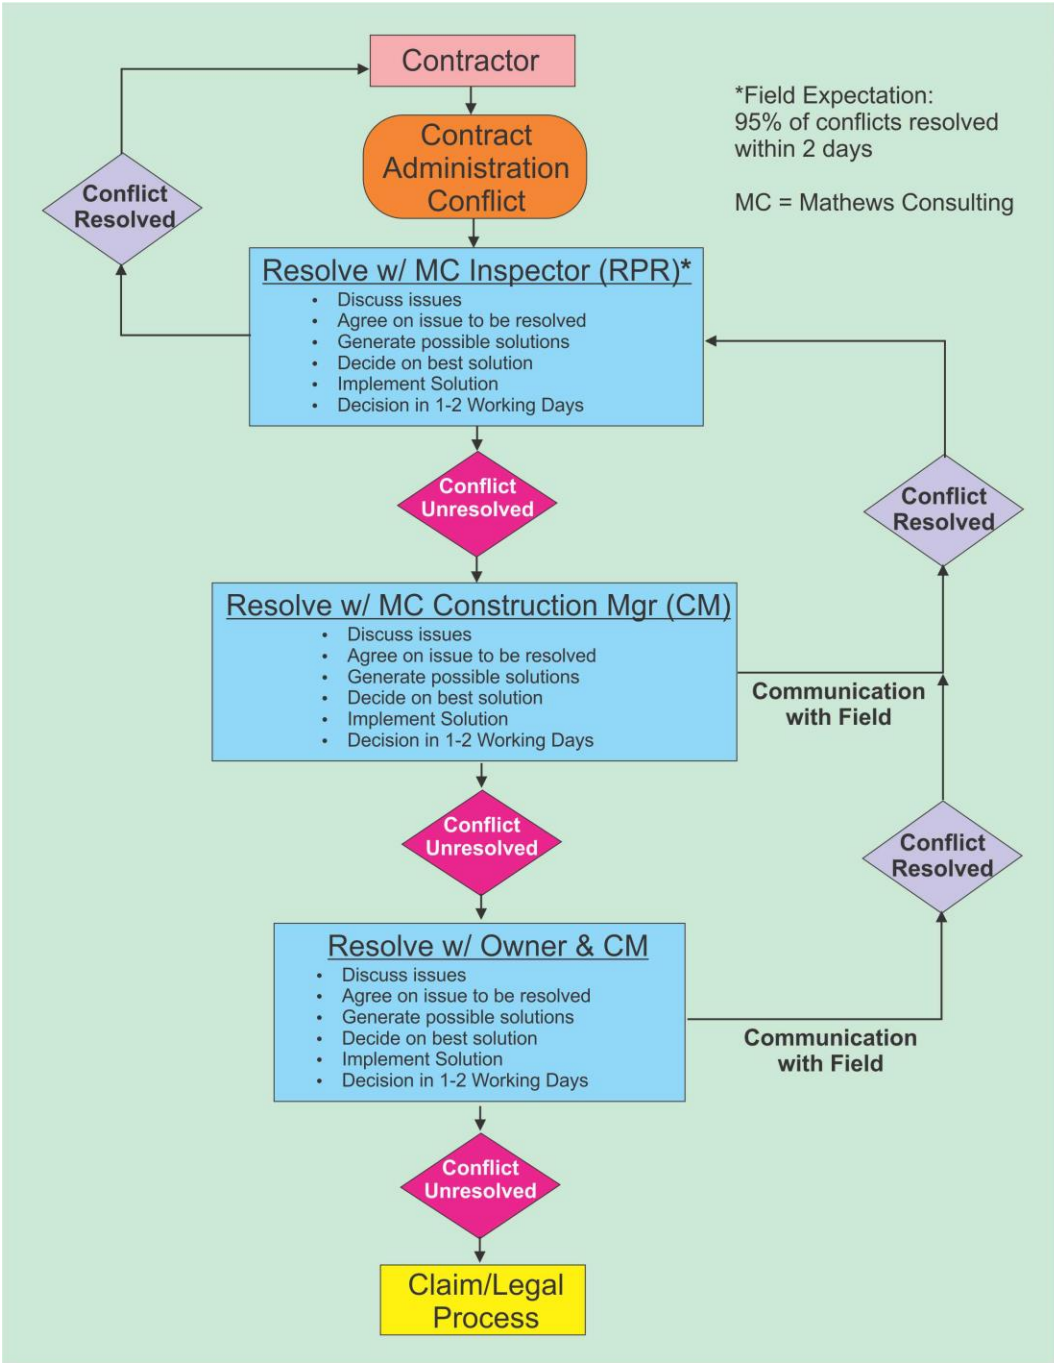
Contractor

Contract Administration Conflict

*Field Expectation:
95% of conflicts resolved within 2 days

MC = Mathews Consulting

Conflict Resolved

Resolve w/ MC Inspector (RPR)*
- Discuss issues
- Agree on issue to be resolved
- Generate possible solutions
- Decide on best solution
- Implement Solution
- Decision in 1-2 Working Days

Conflict Unresolved

Conflict Resolved

Resolve w/ MC Construction Mgr (CM)
- Discuss issues
- Agree on issue to be resolved
- Generate possible solutions
- Decide on best solution
- Implement Solution
- Decision in 1-2 Working Days

Communication with Field

Conflict Unresolved

Conflict Resolved

Resolve w/ Owner & CM
- Discuss issues
- Agree on issue to be resolved
- Generate possible solutions
- Decide on best solution
- Implement Solution
- Decision in 1-2 Working Days

Communication with Field

Conflict Unresolved

Claim/Legal Process